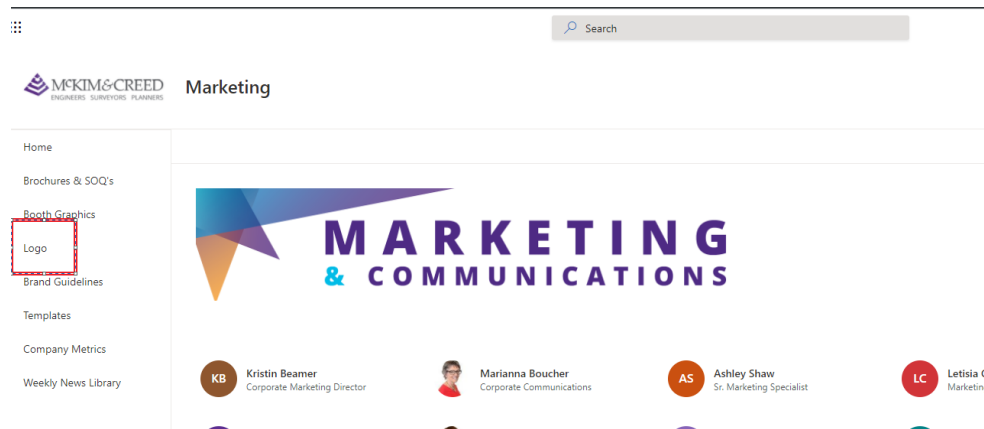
Search

McKIM&CREED
ENGINEERS SURVEYORS PLANNERS

Marketing

Home

Brochures & SOQ's

Booth Graphics

Logo

Brand Guidelines

Templates

Company Metrics

Weekly News Library

MARKETING
& COMMUNICATIONS

KB Kristin Beamer
Corporate Marketing Director

Marianna Boucher
Corporate Communications

AS Ashley Shaw
Sr. Marketing Specialist

LC Letisia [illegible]
Marketin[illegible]